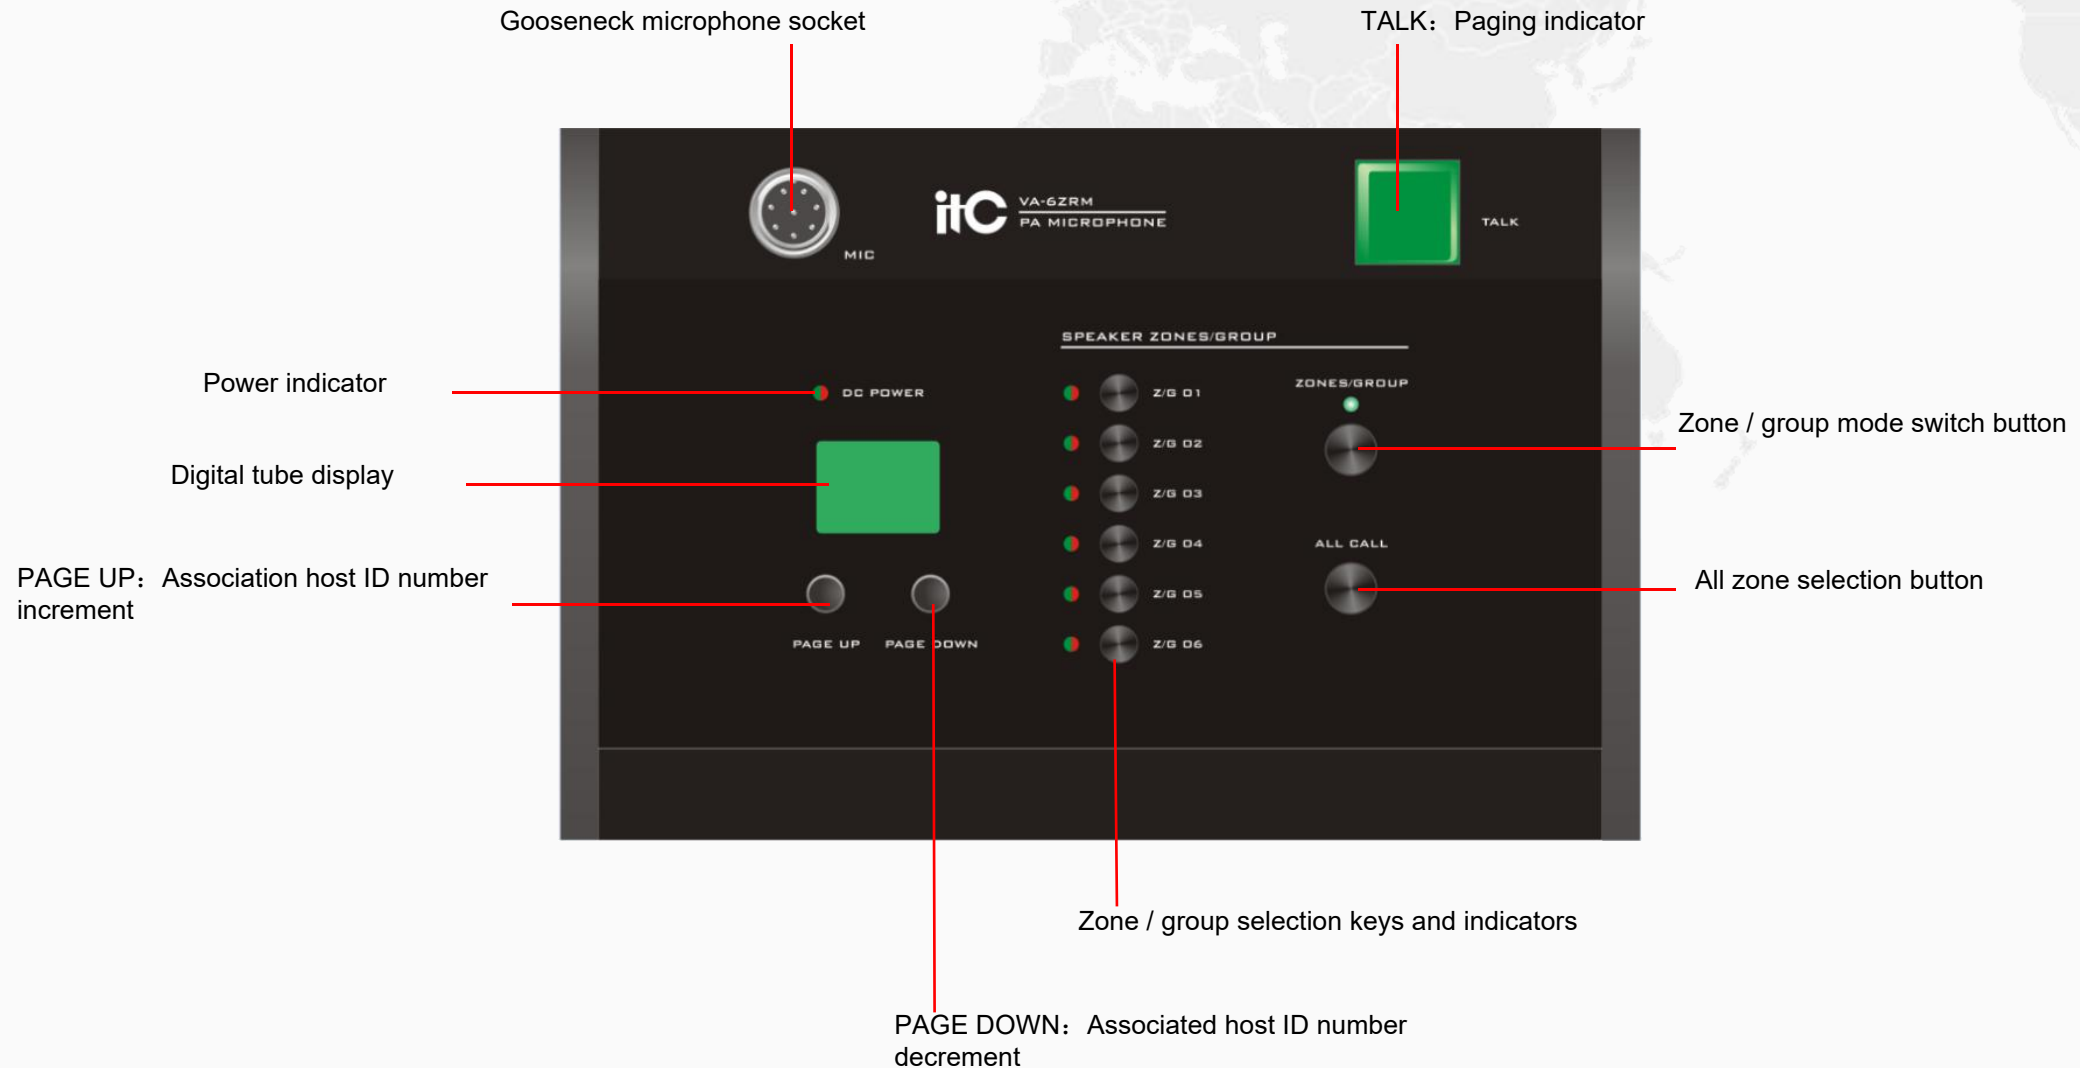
Gooseneck microphone socket

TALK：Paging indicator

MIC

itC

VA-6ZRM
PA MICROPHONE

TALK

SPEAKER ZONES/GROUP

Power indicator

DC POWER

Z/G 01
Z/G 02
Z/G 03
Z/G 04
Z/G 05
Z/G 06

ZONES/GROUP

Zone / group mode switch button

Digital tube display

ALL CALL

PAGE UP：Association host ID number increment

All zone selection button

PAGE UP

PAGE DOWN

Zone / group selection keys and indicators

PAGE DOWN：Associated host ID number decrement